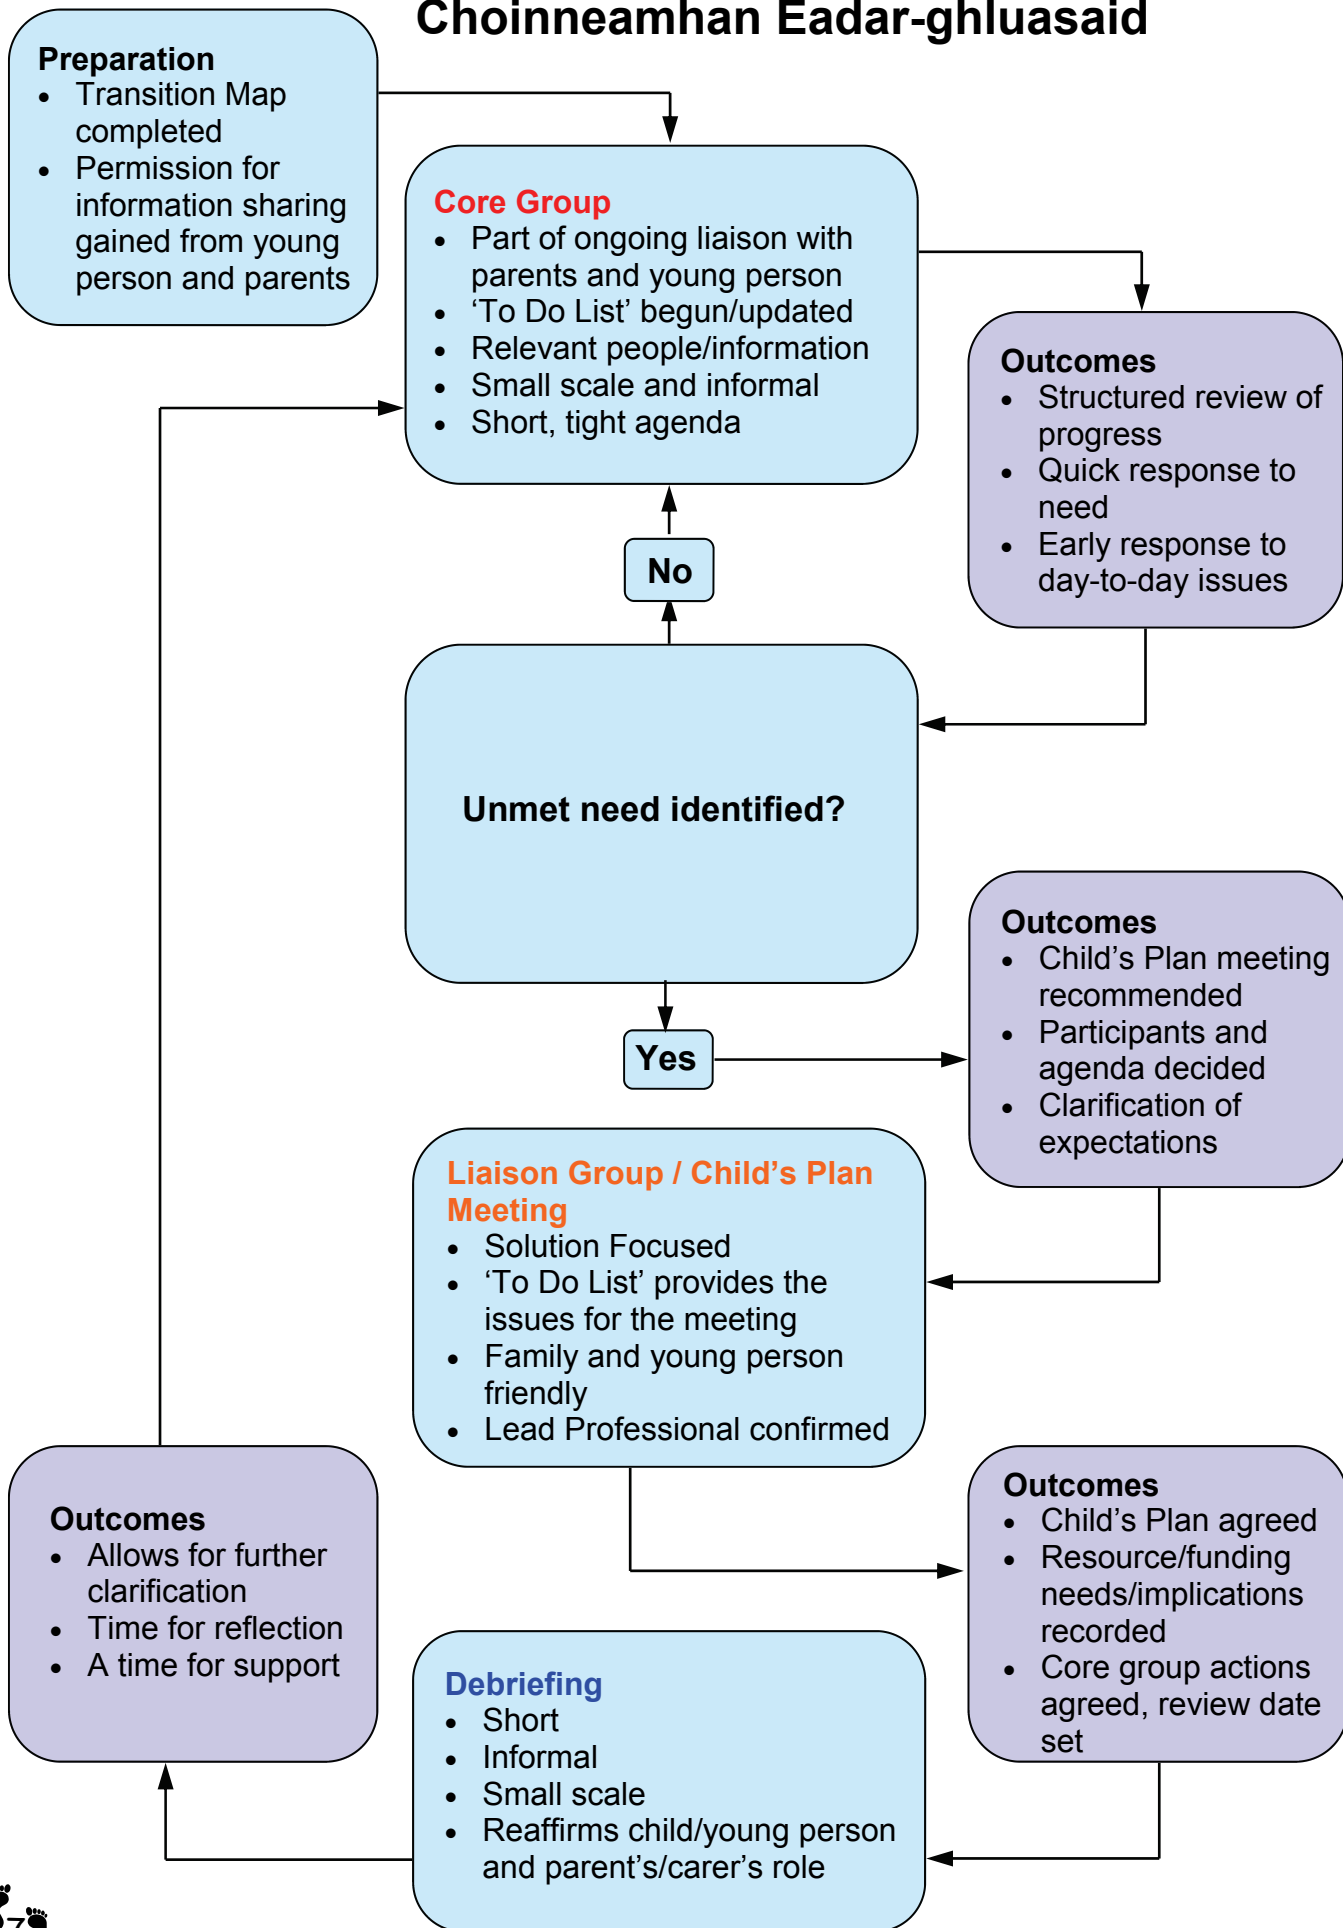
Choinneamhan Eadar-ghluasaid

Preparation
- Transition Map completed
- Permission for information sharing gained from young person and parents

Core Group
- Part of ongoing liaison with parents and young person
- 'To Do List' begun/updated
- Relevant people/information
- Small scale and informal
- Short, tight agenda

Outcomes
- Structured review of progress
- Quick response to need
- Early response to day-to-day issues

No

Unmet need identified?

Yes

Outcomes
- Child's Plan meeting recommended
- Participants and agenda decided
- Clarification of expectations

Liaison Group / Child's Plan Meeting
- Solution Focused
- 'To Do List' provides the issues for the meeting
- Family and young person friendly
- Lead Professional confirmed

Outcomes
- Allows for further clarification
- Time for reflection
- A time for support

Outcomes
- Child's Plan agreed
- Resource/funding needs/implications recorded
- Core group actions agreed, review date set

Debriefing
- Short
- Informal
- Small scale
- Reaffirms child/young person and parent's/carer's role